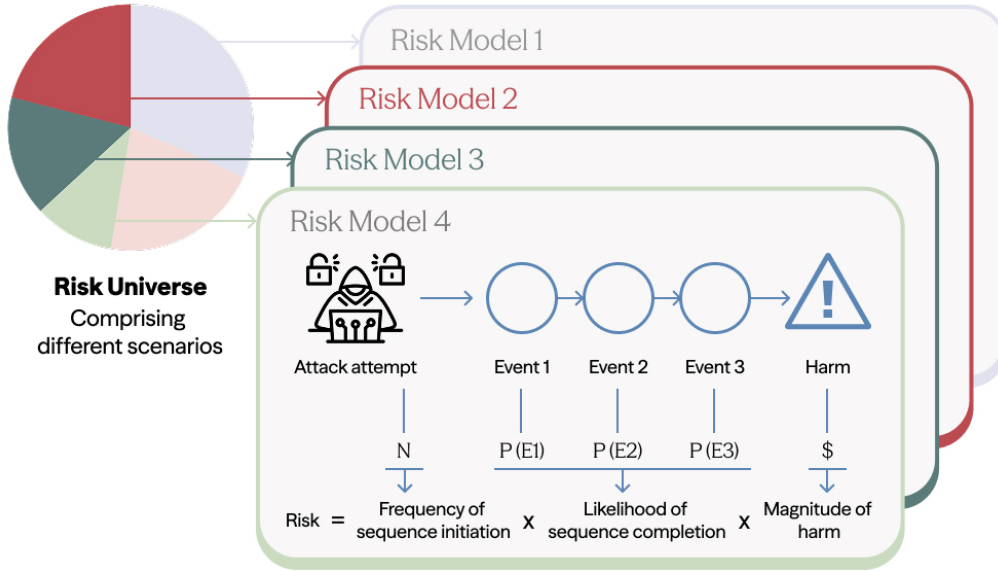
Risk Model 1

Risk Model 2

Risk Model 3

Risk Model 4

Risk Universe
Comprising different scenarios

Attack attempt

Event 1

Event 2

Event 3

Harm

N

P (E1)

P (E2)

P (E3)

$

Risk = Frequency of sequence initiation x Likelihood of sequence completion x Magnitude of harm